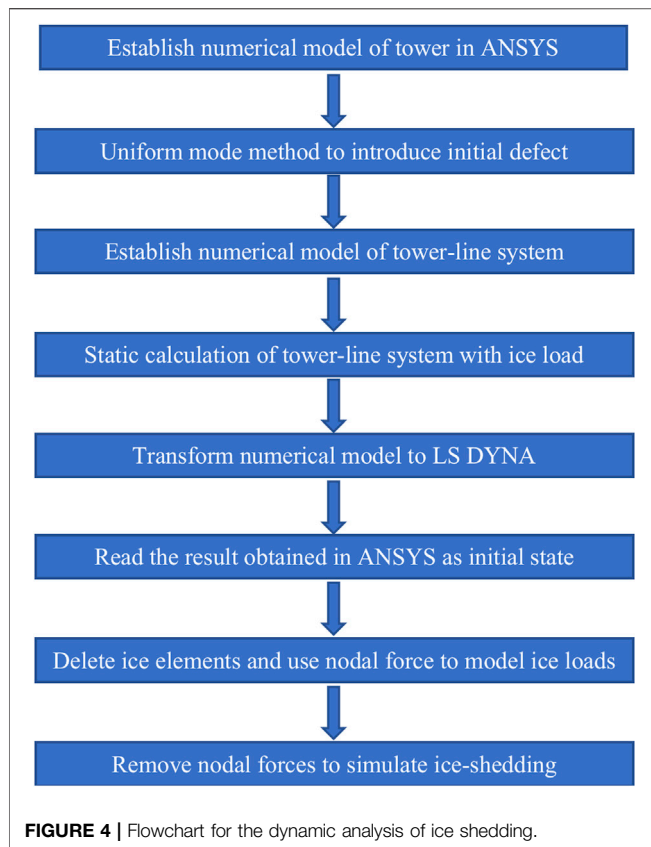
Establish numerical model of tower in ANSYS

Uniform mode method to introduce initial defect

Establish numerical model of tower-line system

Static calculation of tower-line system with ice load

Transform numerical model to LS DYNA

Read the result obtained in ANSYS as initial state

Delete ice elements and use nodal force to model ice loads

Remove nodal forces to simulate ice-shedding

FIGURE 4 | Flowchart for the dynamic analysis of ice shedding.